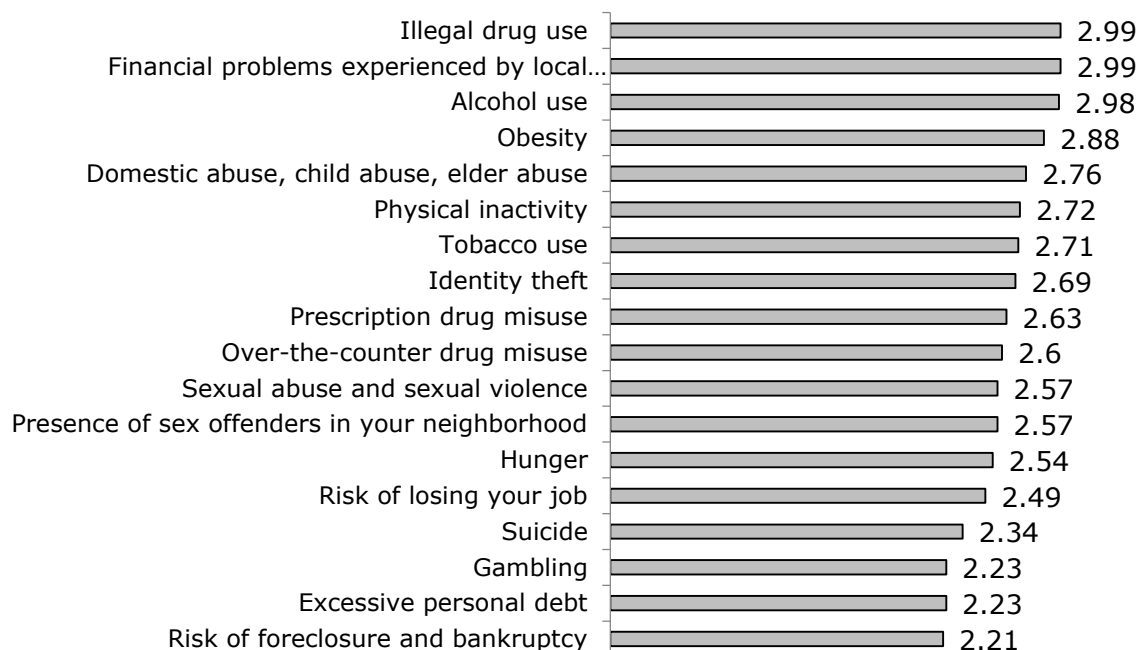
| | |
|---|---|
| Illegal drug use | 2.99 |
| Financial problems experienced by local… | 2.99 |
| Alcohol use | 2.98 |
| Obesity | 2.88 |
| Domestic abuse, child abuse, elder abuse | 2.76 |
| Physical inactivity | 2.72 |
| Tobacco use | 2.71 |
| Identity theft | 2.69 |
| Prescription drug misuse | 2.63 |
| Over-the-counter drug misuse | 2.6 |
| Sexual abuse and sexual violence | 2.57 |
| Presence of sex offenders in your neighborhood | 2.57 |
| Hunger | 2.54 |
| Risk of losing your job | 2.49 |
| Suicide | 2.34 |
| Gambling | 2.23 |
| Excessive personal debt | 2.23 |
| Risk of foreclosure and bankruptcy | 2.21 |